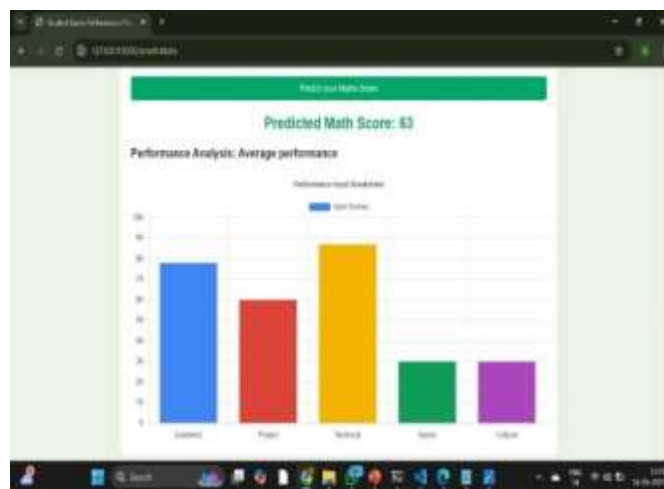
Predict your Math Score

Predicted Math Score: 63

Performance Analysis: Average performance

Performance Input Breakdown

User Scores

100
90
80
70
60
50
40
30
20
10
0

Academic
Project
Technical
Sports
Cultural

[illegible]